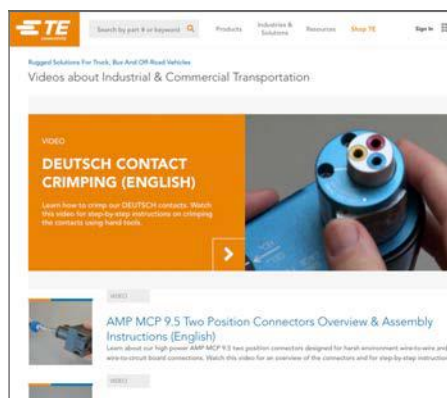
TE

Search by part # or keyword

Products

Industries & Solutions

Resources

Shop TE

Sign In

Rugged Solutions For Truck, Bus And Off-Road Vehicles

Videos about Industrial & Commercial Transportation

VIDEO

DEUTSCH CONTACT CRIMPING (ENGLISH)

Learn how to crimp our DEUTSCH contacts. Watch this video for step-by-step instructions on crimping the contacts using hand tools.

VIDEO

AMP MCP 9.5 Two Position Connectors Overview & Assembly Instructions (English)

Learn about our high power AMP MCP 9.5 two position connectors designed for harsh environment wire-to-wire and wire-to-circuit board connections. Watch this video for an overview of the connectors and for step-by-step instruction

VIDEO